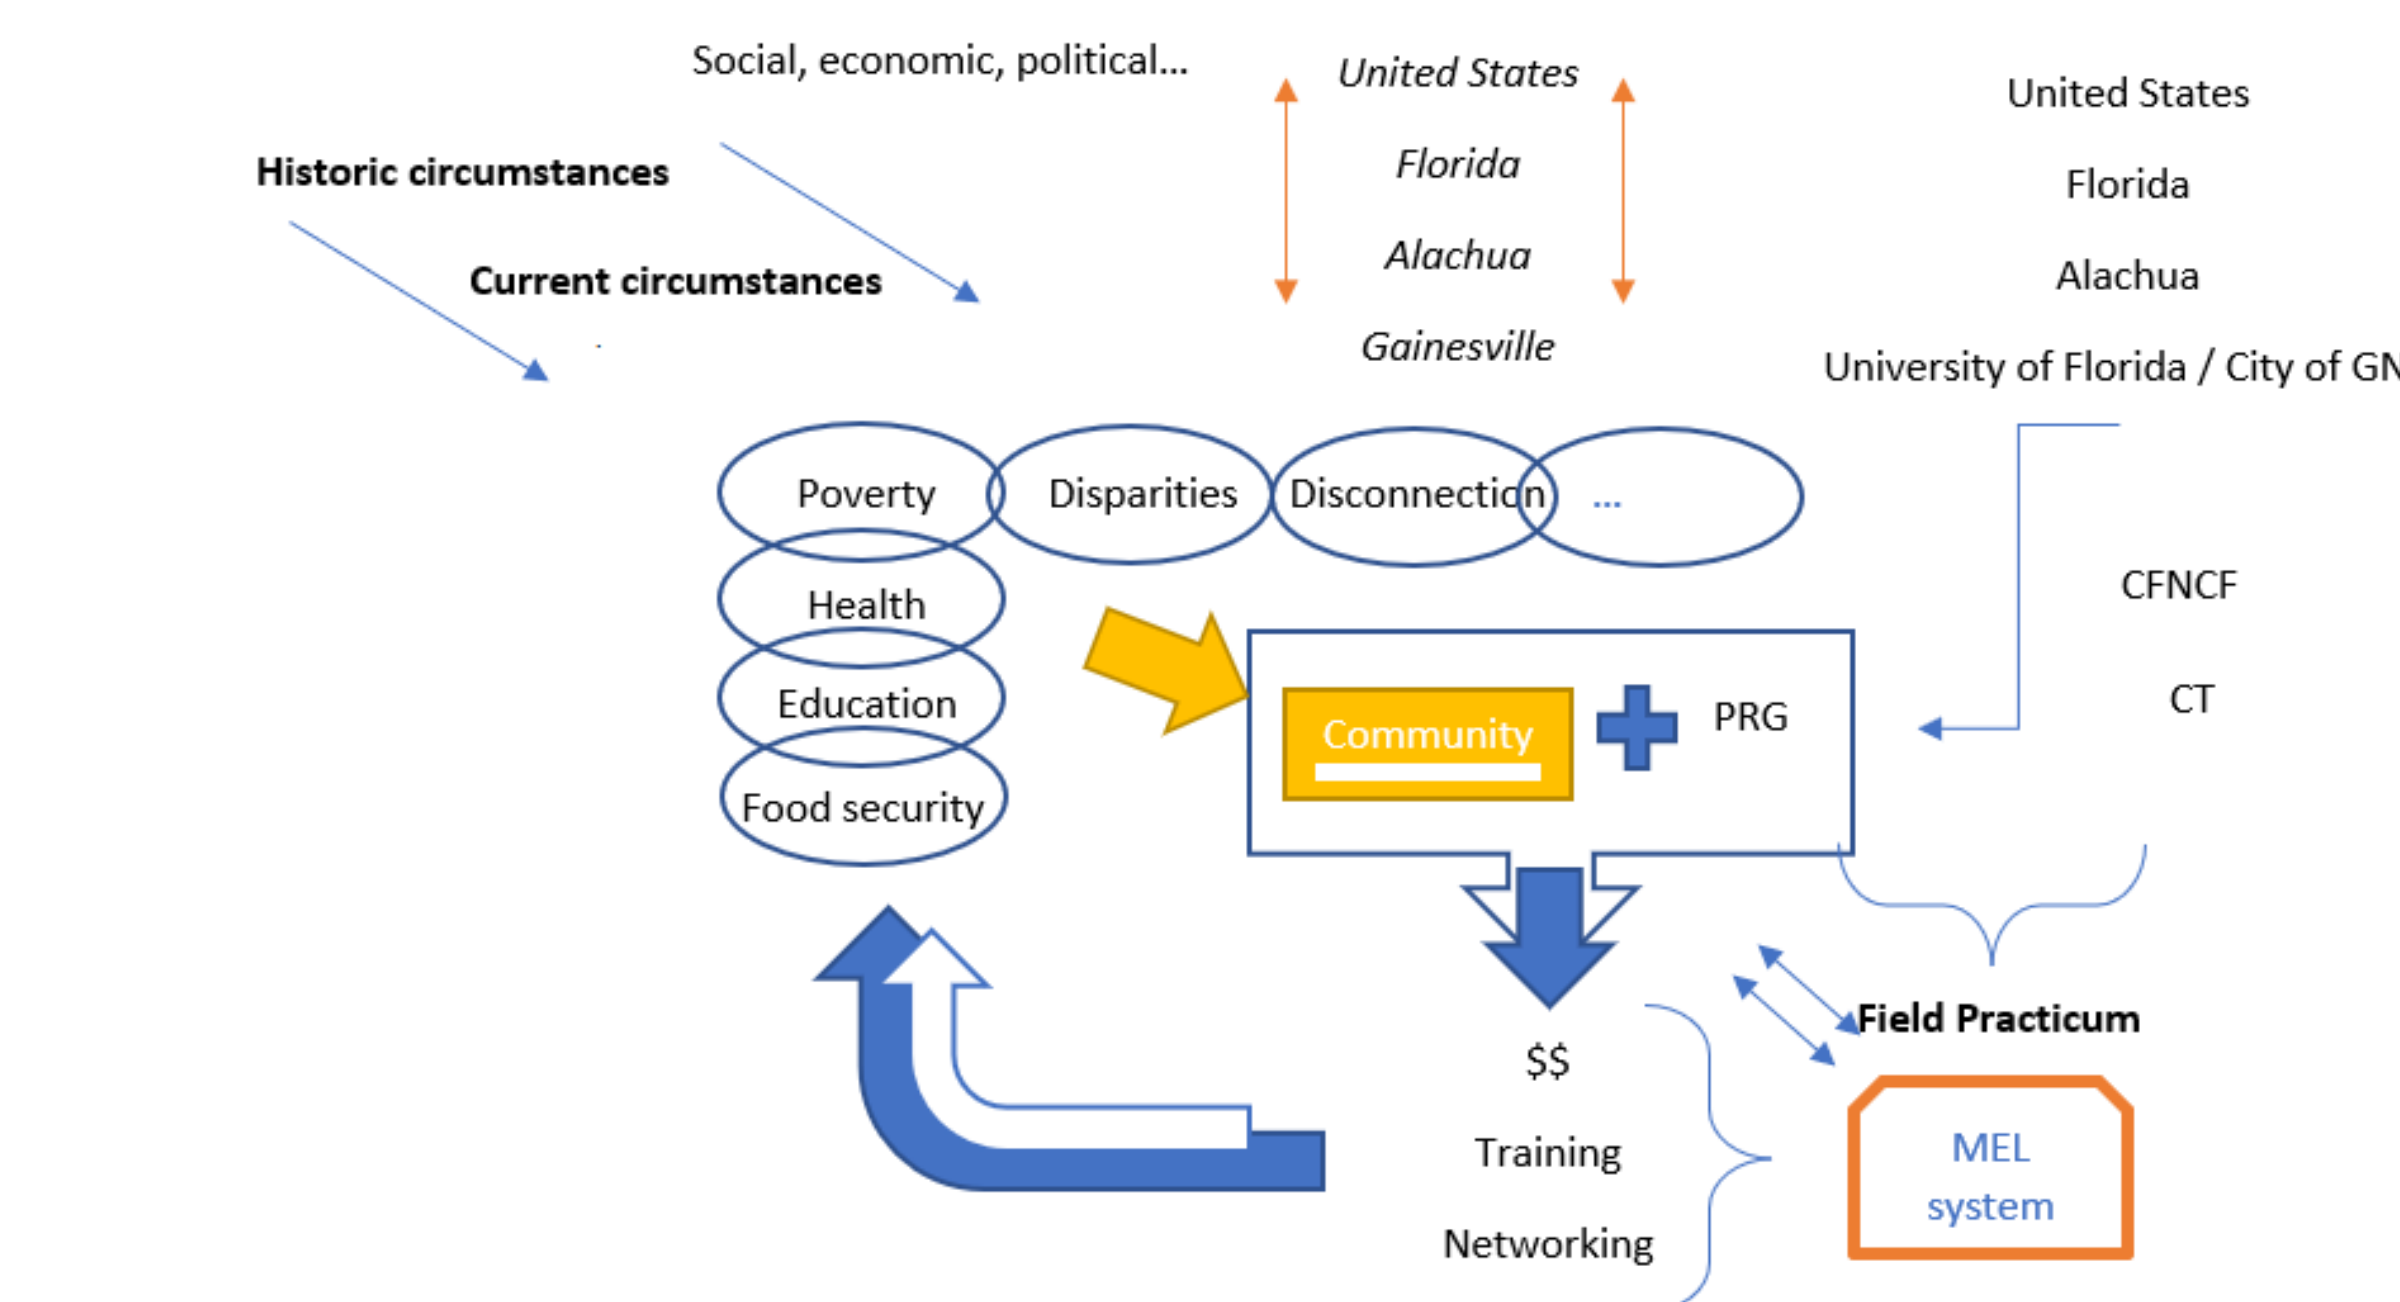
Social, economic, political...

Historic circumstances

Current circumstances

United States

Florida

Alachua

Gainesville

United States

Florida

Alachua

University of Florida / City of GN

Poverty

Disparities

Disconnection

...

Health

Education

Food security

CFNCF

CT

Community

PRG

$$

Training

Networking

Field Practicum

MEL system